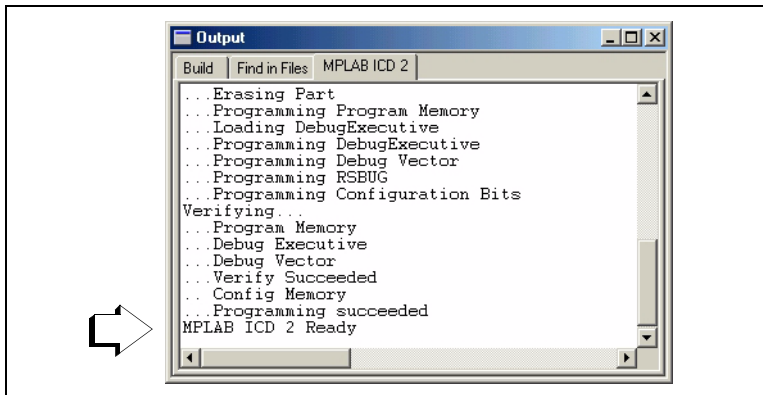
Output

Build | Find in Files | MPLAB ICD 2

...Erasing Part
...Programming Program Memory
...Loading DebugExecutive
...Programming DebugExecutive
...Programming Debug Vector
...Programming RSBUG
...Programming Configuration Bits
Verifying...
...Program Memory
...Debug Executive
...Debug Vector
...Verify Succeeded
.. Config Memory
...Programming succeeded
MPLAB ICD 2 Ready